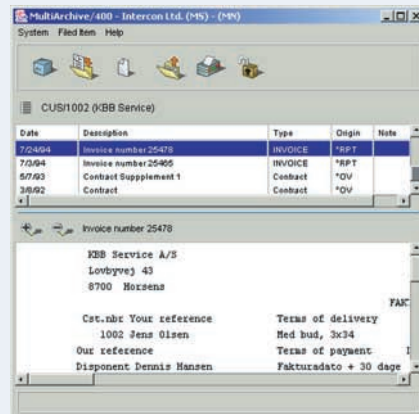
MultiArchive/400 - Intercon Ltd. (MS) - (MN)

System Filed Item Help

CUS/1002 (KBB Service)

| Date | Description | Type | Origin | Note |
|---|---|---|---|---|
| 7/24/94 | Invoice number 25478 | INVOICE | *RPT | |
| 7/3/94 | Invoice number 25465 | INVOICE | *RPT | |
| 5/7/93 | Contract Supppiement 1 | Contract | *OV | |
| 3/8/92 | Contract | Contract | *OV | |

Invoice number 25478

KBB Service A/S
Lovbyvej 43
8700 Horsens

FAK

Cst.nbr Your reference
1002 Jens Olsen
Our reference
Disponent Dennis Hansen

Terms of delivery
Med bud, 3x34
Terms of payment
Fakturadato + 30 dage